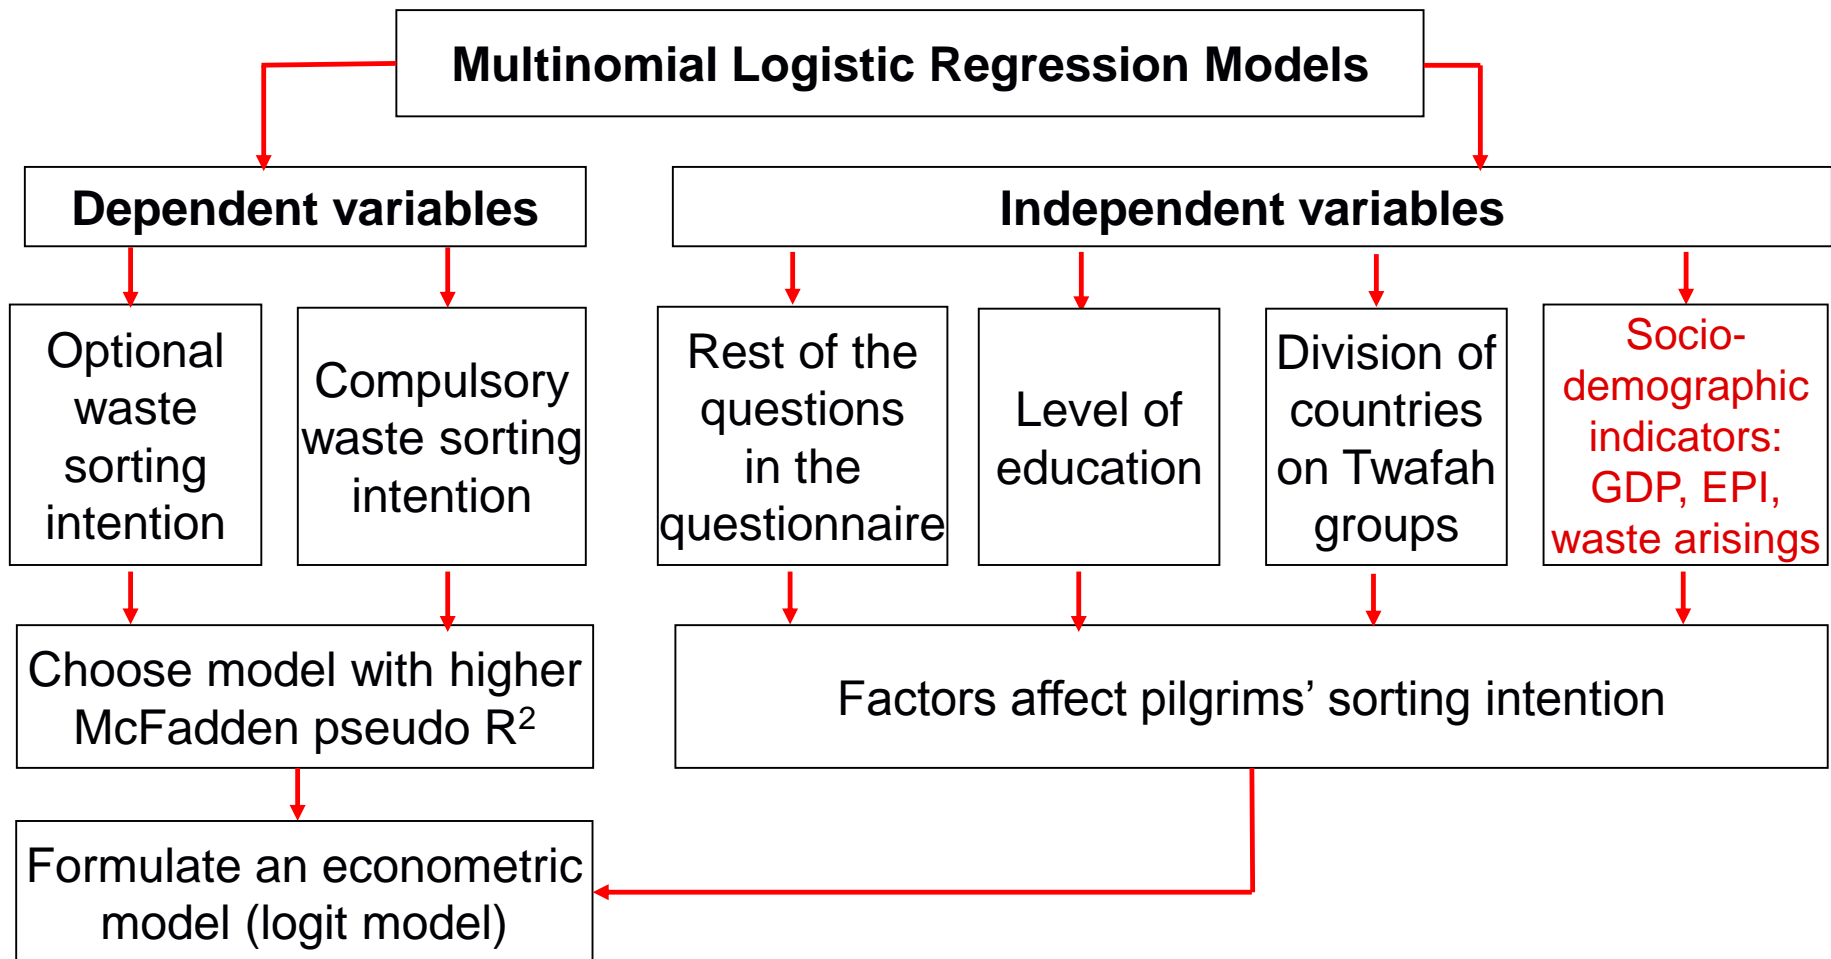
Multinomial Logistic Regression Models

Dependent variables

Independent variables

Optional waste sorting intention

Compulsory waste sorting intention

Rest of the questions in the questionnaire

Level of education

Division of countries on Twafah groups

Socio-demographic indicators: GDP, EPI, waste arisings

Choose model with higher McFadden pseudo $R^2$

Factors affect pilgrims’ sorting intention

Formulate an econometric model (logit model)